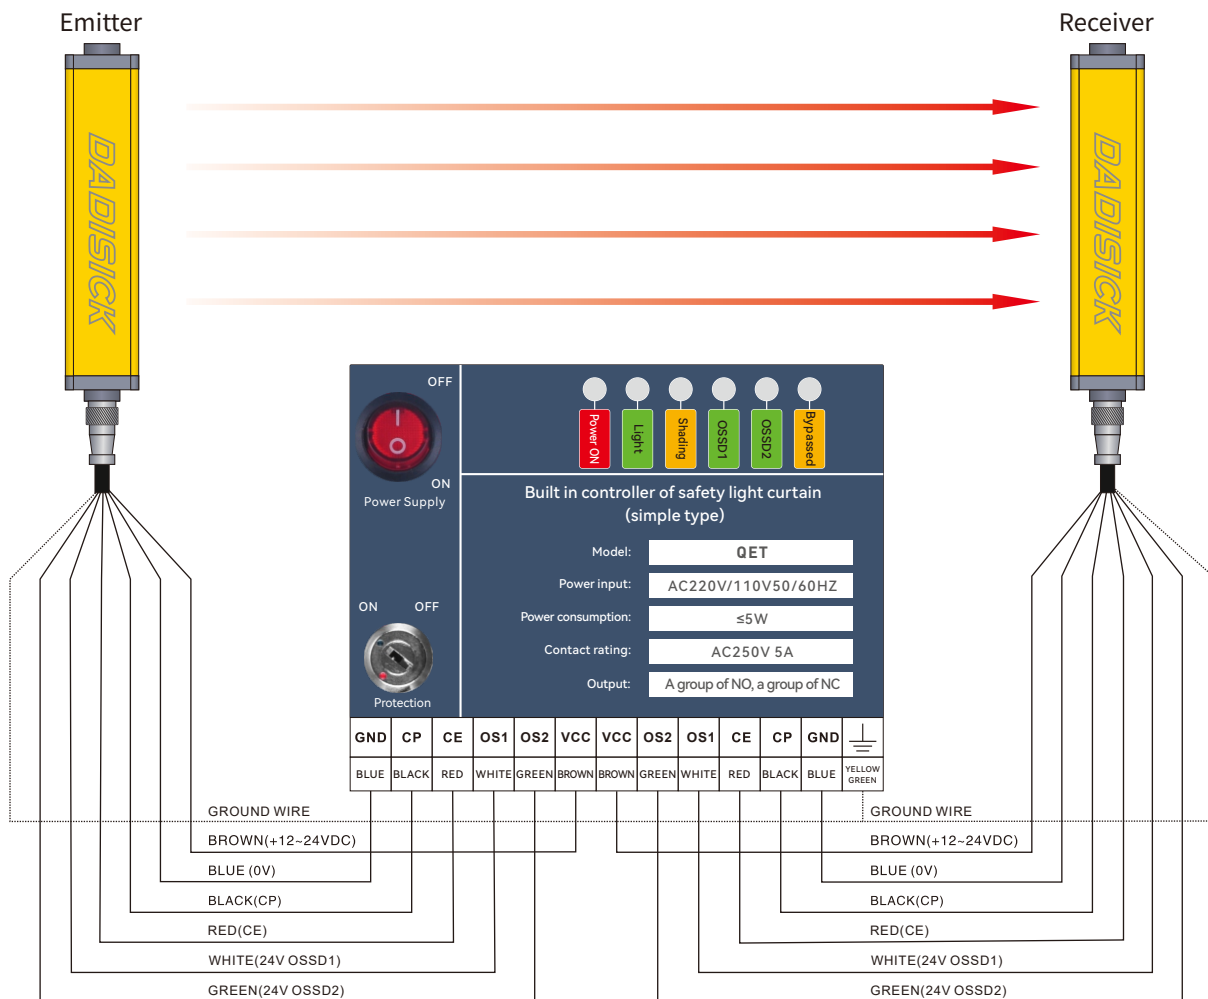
Emitter

Receiver

DADISICK

DADISICK

OFF

ON

Power Supply

Power ON

Light

Shading

OSSD1

OSSD2

Bypassed

Built in controller of safety light curtain (simple type)

Model: QET

Power input: AC220V/110V50/60HZ

Power consumption: ≤5W

Contact rating: AC250V 5A

Output: A group of NO, a group of NC

ON OFF

Protection

| GND | CP | CE | OS1 | OS2 | VCC | VCC | OS2 | OS1 | CE | CP | GND | ⏚ |
|---|---|---|---|---|---|---|---|---|---|---|---|---|
| BLUE | BLACK | RED | WHITE | GREEN | BROWN | BROWN | GREEN | WHITE | RED | BLACK | BLUE | YELLOW GREEN |

GROUND WIRE

BROWN(+12~24VDC)

BLUE (0V)

BLACK(CP)

RED(CE)

WHITE(24V OSSD1)

GREEN(24V OSSD2)

GROUND WIRE

BROWN(+12~24VDC)

BLUE (0V)

BLACK(CP)

RED(CE)

WHITE(24V OSSD1)

GREEN(24V OSSD2)